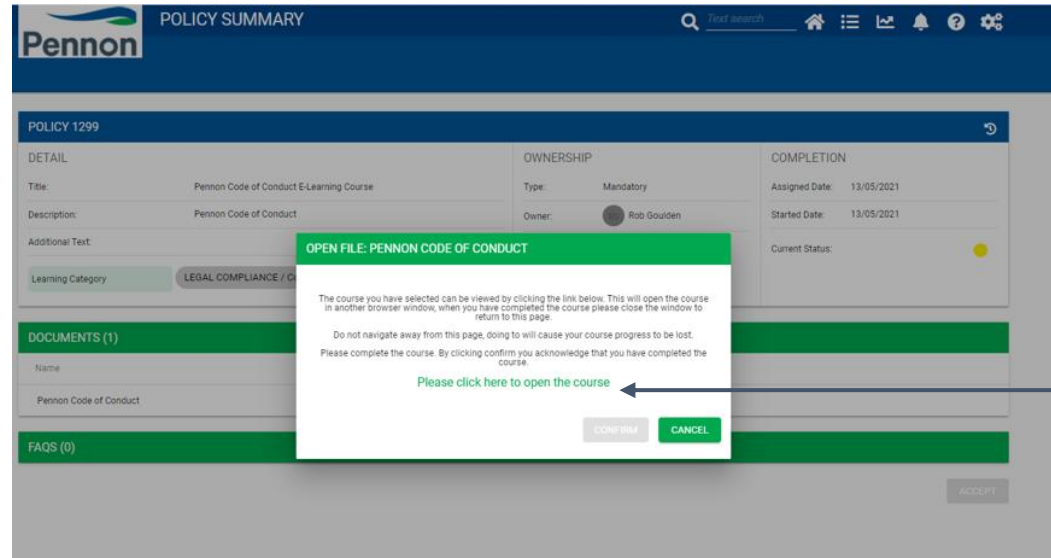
Pennon

POLICY SUMMARY

Text search

POLICY 1299

DETAIL

Title: Pennon Code of Conduct E-Learning Course

Description: Pennon Code of Conduct

Additional Text:

Learning Category LEGAL COMPLIANCE / C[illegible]

OWNERSHIP

Type: Mandatory

Owner: Rob Goulden

COMPLETION

Assigned Date: 13/05/2021

Started Date: 13/05/2021

Current Status:

DOCUMENTS (1)

Name

Pennon Code of Conduct

FAQS (0)

ACCEPT

OPEN FILE: PENNON CODE OF CONDUCT

The course you have selected can be viewed by clicking the link below. This will open the course in another browser window, when you have completed the course please close the window to return to this page.

Do not navigate away from this page, doing to will cause your course progress to be lost.

Please complete the course. By clicking confirm you acknowledge that you have completed the course.

Please click here to open the course

CONFIRM

CANCEL